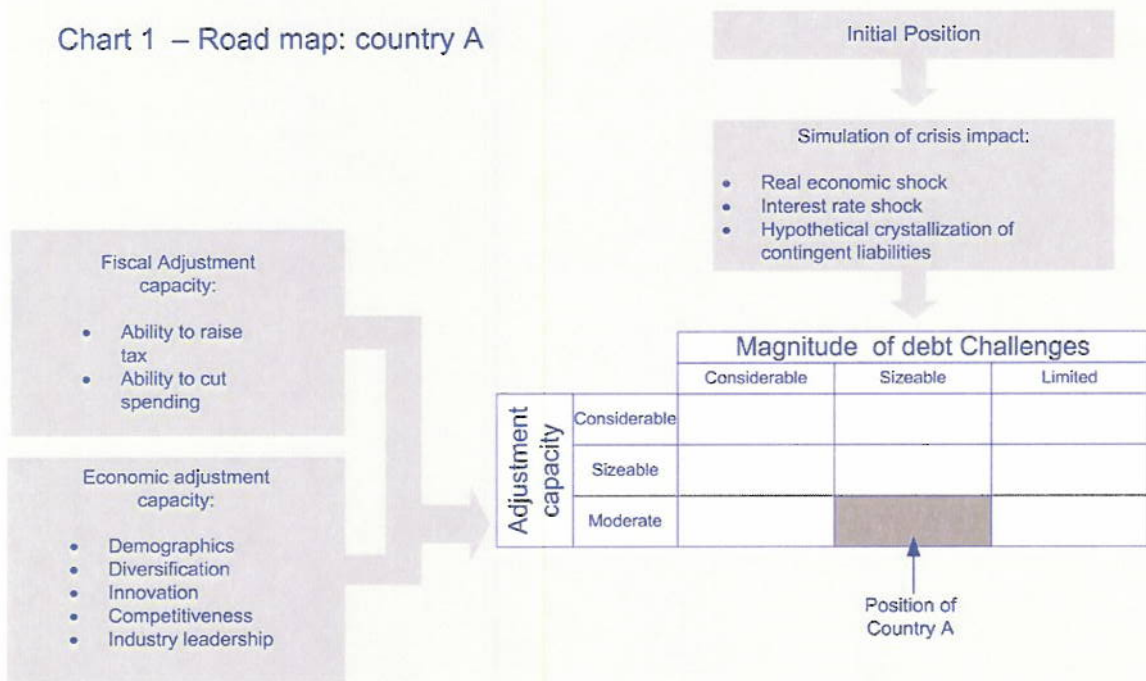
Chart 1 – Road map: country A

Initial Position

Simulation of crisis impact:

- Real economic shock
- Interest rate shock
- Hypothetical crystallization of contingent liabilities

Fiscal Adjustment capacity:

- Ability to raise tax
- Ability to cut spending

Economic adjustment capacity:

- Demographics
- Diversification
- Innovation
- Competitiveness
- Industry leadership

| Adjustment capacity | | Magnitude of debt Challenges | | |
|---|---|---|---|---|
| | | Considerable | Sizeable | Limited |
| | Considerable | | | |
| | Sizeable | | | |
| | Moderate | | | |

Position of Country A